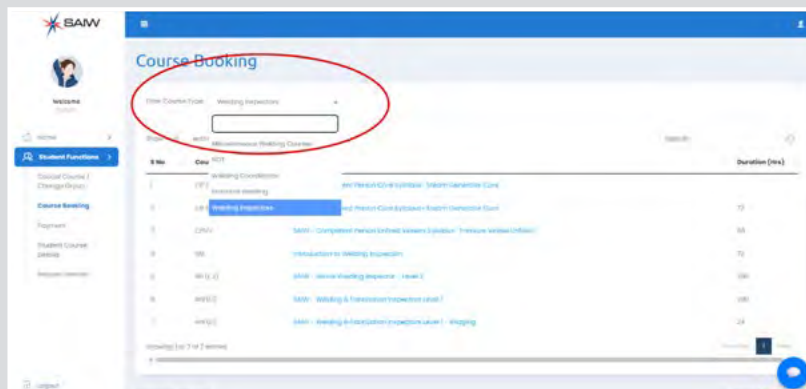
SAIW

Welcome

Home

Student Functions

Cancel Course / Change Group

Course Booking

Payment

Student Course Details

Request Service

Logout

Course Booking

Filter Course Type: Welding Inspectors

Miscellaneous Welding Courses

NDT

Welding Coordination

Practical Welding

Welding Inspectors

Search:

S No

Course

Duration (Hrs)

1

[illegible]

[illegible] Person Civil Syllabus - Exam Generative Core

2

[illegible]

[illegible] Person Civil Syllabus - Exam Generative Core

72

3

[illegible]

SAIW - Competent Person Unfired Vessels Syllabus - Pressure Vessel Inflation

56

4

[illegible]

Introduction to Welding Inspection

72

5

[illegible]

SAIW - Senior Welding Inspector - Level 2

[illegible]

6

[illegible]

SAIW - Welding & Fabrication Inspection Level 1

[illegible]

7

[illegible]

SAIW - Welding & Fabrication Inspection Level 1 - Bridging

24

Showing 1 to 7 of 7 entries

Previous 1 Next